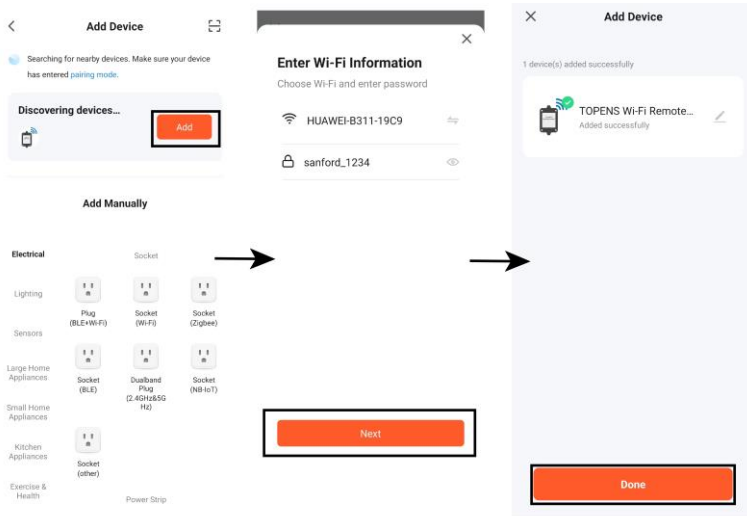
Add Device

Searching for nearby devices. Make sure your device has entered pairing mode.

Discovering devices...

Add

Add Manually

Electrical

Socket

Lighting

Plug (BLE+Wi-Fi)

Socket (Wi-Fi)

Socket (Zigbee)

Sensors

Large Home Appliances

Socket (BLE)

Dualband Plug (2.4GHz&5G Hz)

Socket (NB-IoT)

Small Home Appliances

Kitchen Appliances

Socket (other)

Exercise & Health

Power Strip

Enter Wi-Fi Information

Choose Wi-Fi and enter password

HUAWEI-B311-19C9

sanford_1234

Next

Add Device

1 device(s) added successfully

TOPENS Wi-Fi Remote...

Added successfully

Done